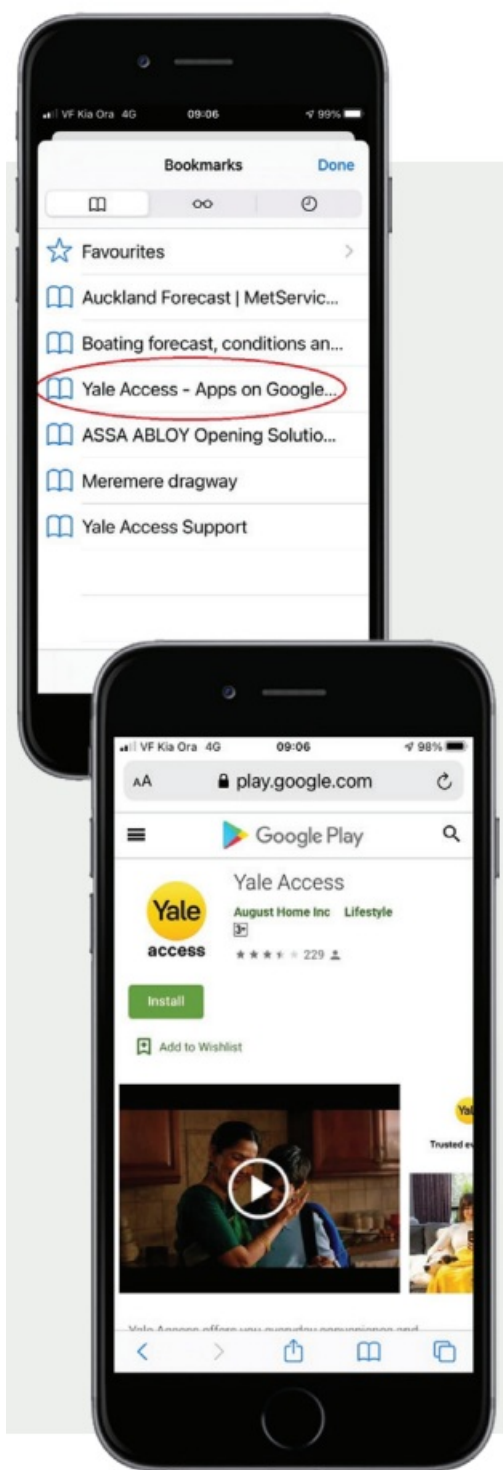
VF Kia Ora 4G 09:06 99%

Bookmarks Done

Favourites

Auckland Forecast | MetServic...

Boating forecast, conditions an...

Yale Access - Apps on Google...

ASSA ABLOY Opening Solutio...

Meremere dragway

Yale Access Support

VF Kia Ora 4G 09:06 98%

AA play.google.com

Google Play

Yale Access

August Home Inc Lifestyle

3+

229

Yale access

Install

Add to Wishlist

Yal

Trusted e

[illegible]